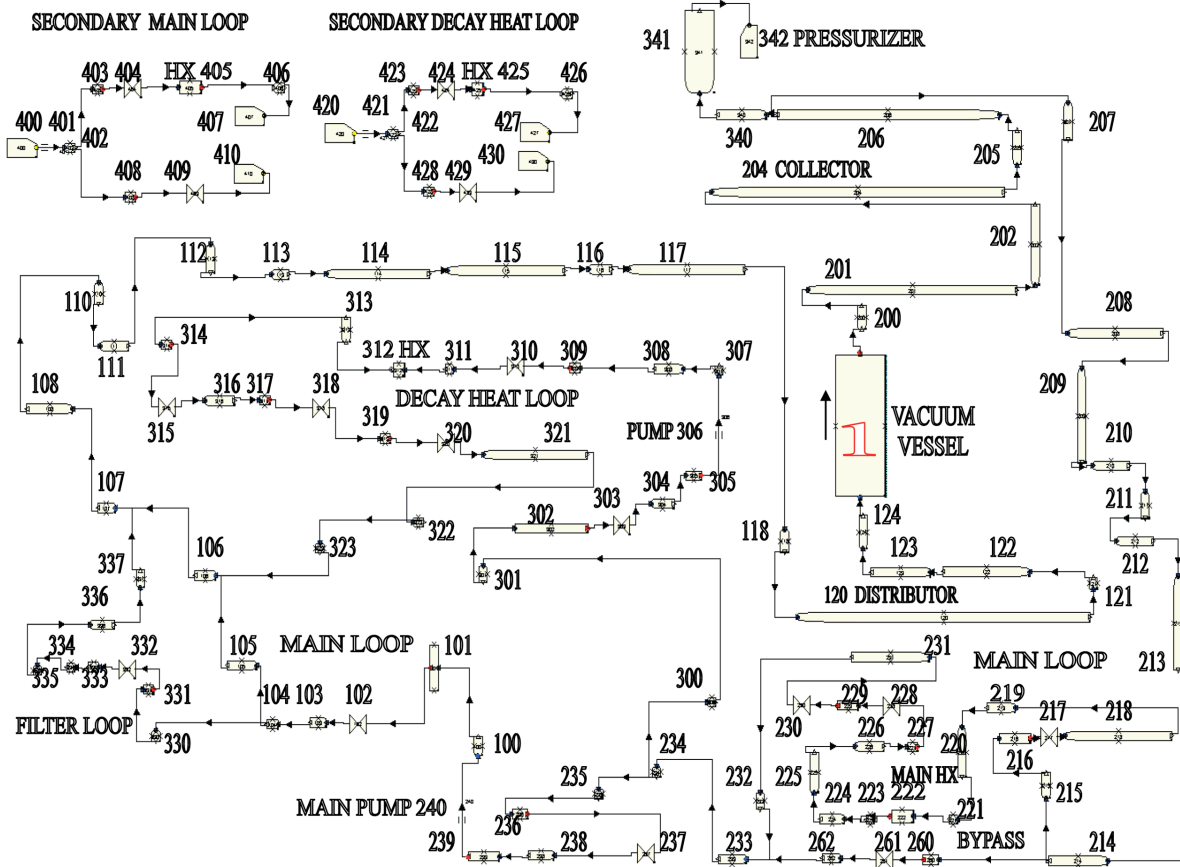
SECONDARY MAIN LOOP
SECONDARY DECAY HEAT LOOP
341
342 PRESSURIZER
403 404 HX 405 406
423 424 HX 425 426
400 401
402
407
420 421
422
427
340
206
207
408 409 410
428 429 430
205
204 COLLECTOR
202
112 113 114 115 116 117
201
110
313
200
208
111
314
312 HX 311 310 309 308 307
108
316 317 318
209
315
DECAY HEAT LOOP
VACUUM VESSEL
1
319 320 321
PUMP 306
210
107
304 305
211
303
302
124
337
322
118
123 122
106
323
212
301
336
120 DISTRIBUTOR
121
334 332
MAIN LOOP
101
231
335 333
105
331
MAIN LOOP
213
300
229 228
219 217 218
FILTER LOOP
104 103 102
230
226 227
330
220
100
MAIN HX
216
234
225
235
232
224 223 222
221
215
MAIN PUMP 240
236
239
238
237
233
262
261 260
BYPASS
214